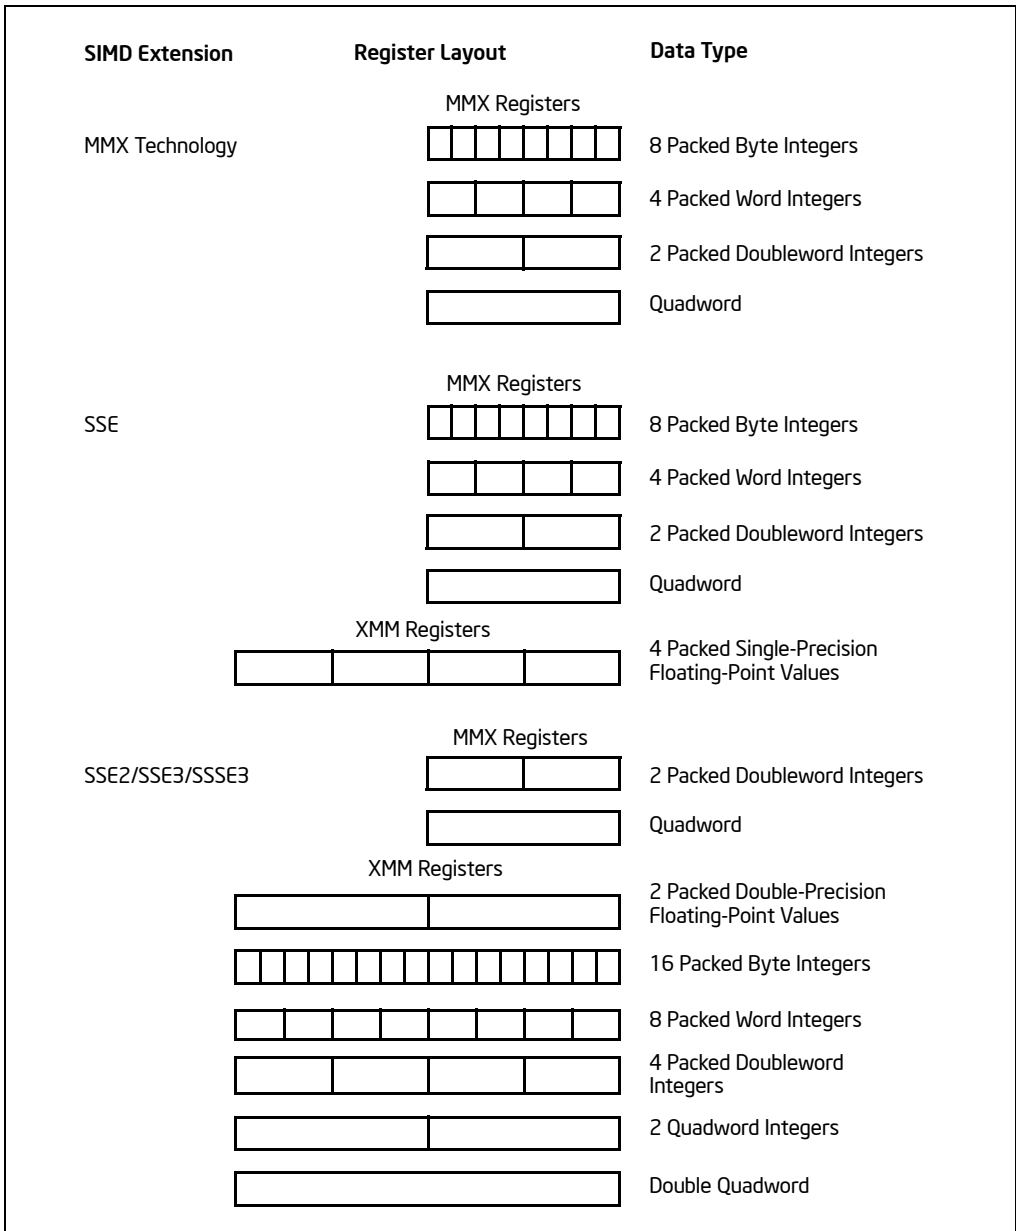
SIMD Extension

Register Layout

Data Type

MMX Registers

MMX Technology

8 Packed Byte Integers

4 Packed Word Integers

2 Packed Doubleword Integers

Quadword

MMX Registers

SSE

8 Packed Byte Integers

4 Packed Word Integers

2 Packed Doubleword Integers

Quadword

XMM Registers

4 Packed Single-Precision Floating-Point Values

MMX Registers

SSE2/SSE3/SSSE3

2 Packed Doubleword Integers

Quadword

XMM Registers

2 Packed Double-Precision Floating-Point Values

16 Packed Byte Integers

8 Packed Word Integers

4 Packed Doubleword Integers

2 Quadword Integers

Double Quadword